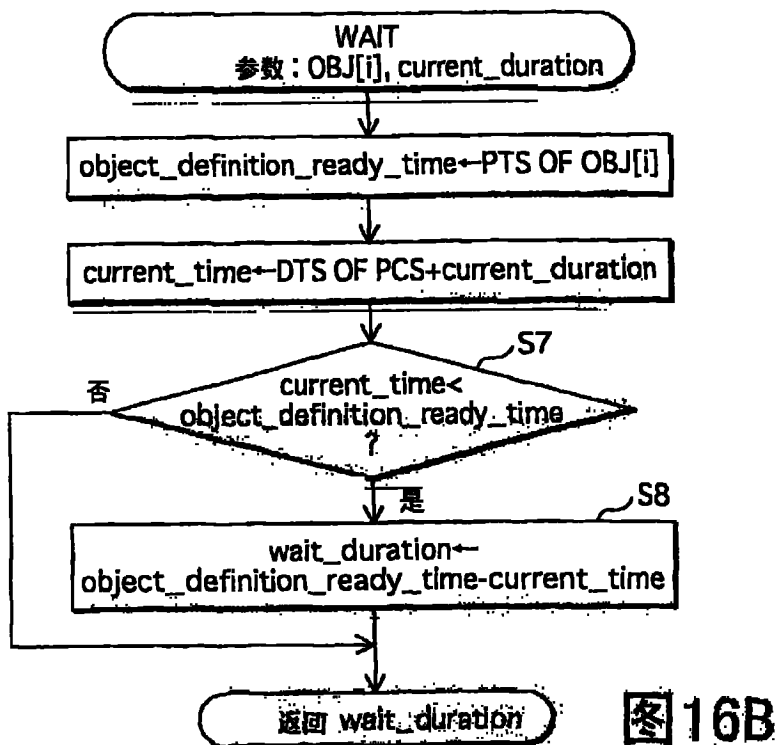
WAIT
参数：OBJ[i], current_duration

object_definition_ready_time←PTS OF OBJ[i]

current_time←DTS OF PCS+current_duration

S7

current_time< object_definition_ready_time ?

否

是

S8

wait_duration← object_definition_ready_time-current_time

返回 wait_duration

图16B